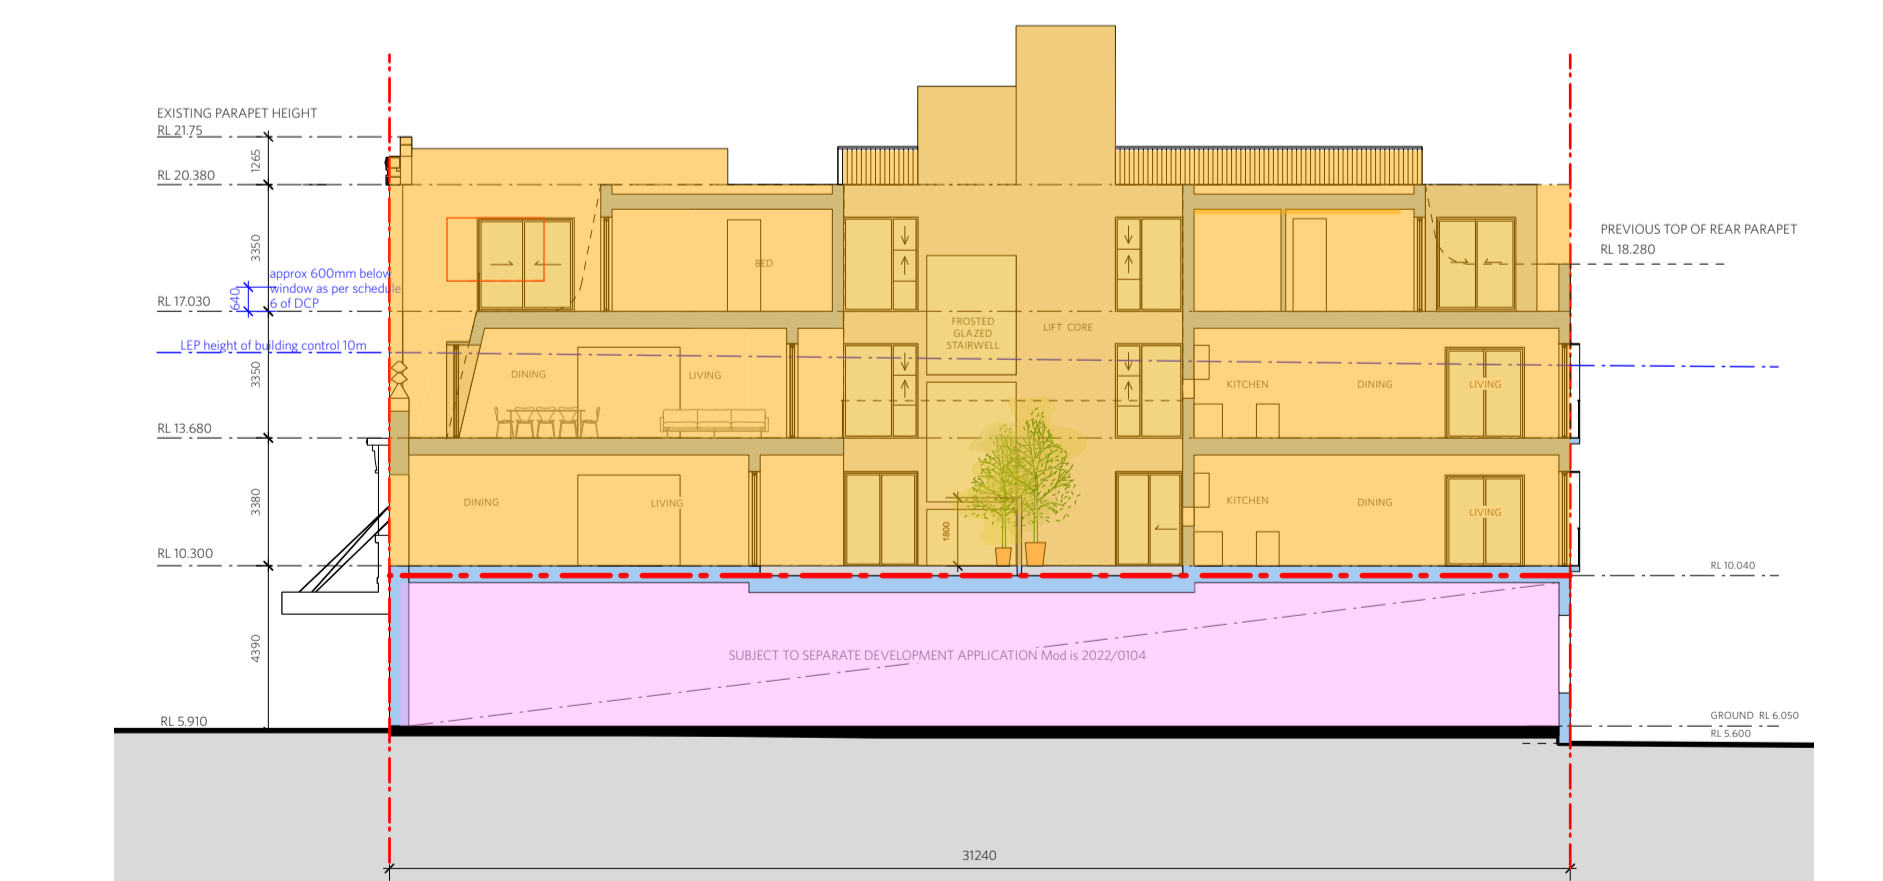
EXISTING PARAPET HEIGHT
RL 21.75

1265

RL 20.380

3350

approx 600mm below window as per schedule 6 of DCP

640

RL 17.030

LEP height of building control 10m

3350

RL 13.680

3380

RL 10.300

4390

RL 5.910

BED

DINING

LIVING

DINING

LIVING

FROSTED GLAZED STAIRWELL

LIFT CORE

1800

KITCHEN

DINING

LIVING

KITCHEN

DINING

LIVING

PREVIOUS TOP OF REAR PARAPET
RL 18.280

RL 10.040

SUBJECT TO SEPARATE DEVELOPMENT APPLICATION Mod is 2022/0104

GROUND RL 6.050
RL 5.600

31240